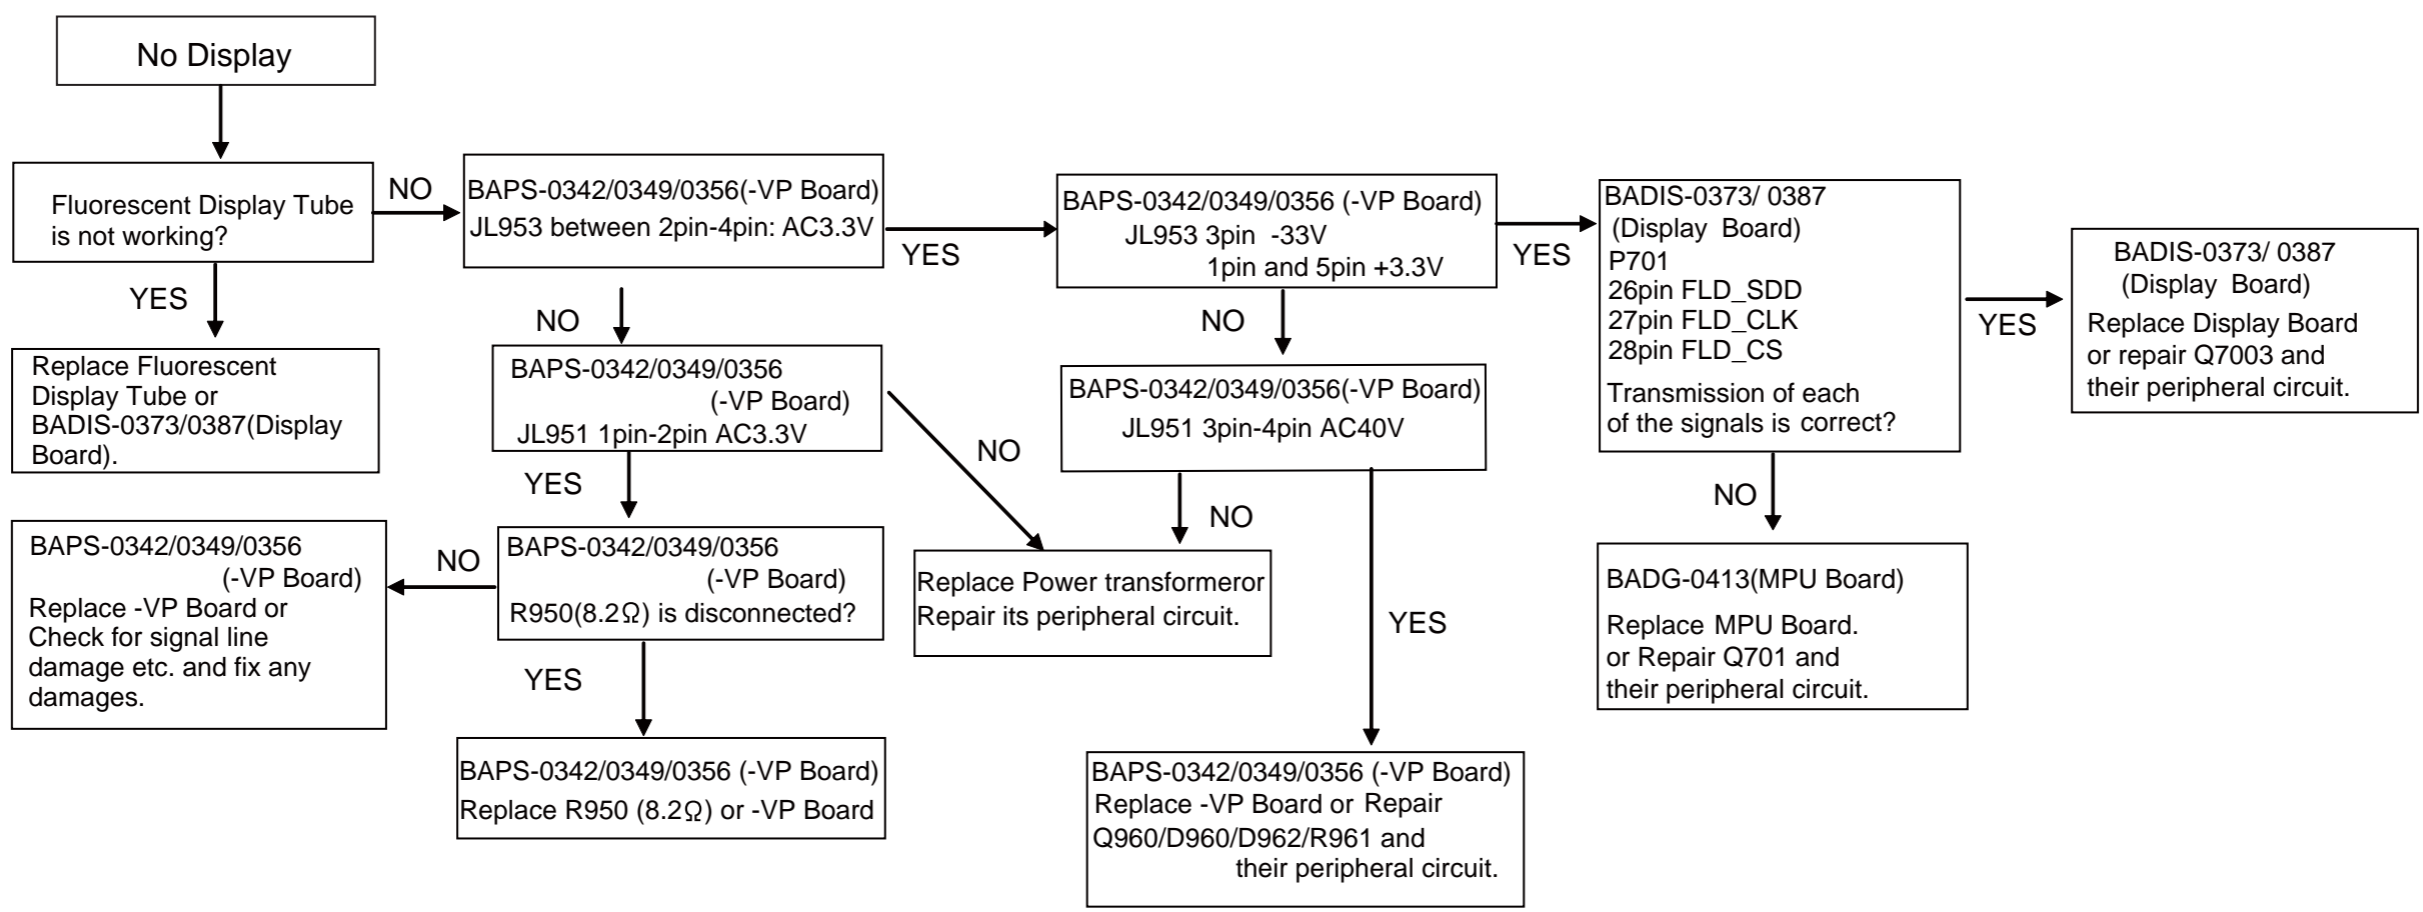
No Display

Fluorescent Display Tube is not working?

NO

YES

Replace Fluorescent Display Tube or BADIS-0373/0387(Display Board).

BAPS-0342/0349/0356(-VP Board) JL953 between 2pin-4pin: AC3.3V

YES

NO

BAPS-0342/0349/0356 (-VP Board) JL951 1pin-2pin AC3.3V

NO

YES

BAPS-0342/0349/0356 (-VP Board) R950(8.2Ω) is disconnected?

NO

BAPS-0342/0349/0356 (-VP Board) Replace -VP Board or Check for signal line damage etc. and fix any damages.

YES

BAPS-0342/0349/0356 (-VP Board) Replace R950 (8.2Ω) or -VP Board

Replace Power transformeror Repair its peripheral circuit.

BAPS-0342/0349/0356 (-VP Board) JL953 3pin -33V 1pin and 5pin +3.3V

NO

BAPS-0342/0349/0356(-VP Board) JL951 3pin-4pin AC40V

NO

YES

BAPS-0342/0349/0356 (-VP Board) Replace -VP Board or Repair Q960/D960/D962/R961 and their peripheral circuit.

YES

BADIS-0373/ 0387 (Display Board) P701 26pin FLD_SDD 27pin FLD_CLK 28pin FLD_CS

Transmission of each of the signals is correct?

NO

BADG-0413(MPU Board)

Replace MPU Board. or Repair Q701 and their peripheral circuit.

YES

BADIS-0373/ 0387 (Display Board) Replace Display Board or repair Q7003 and their peripheral circuit.